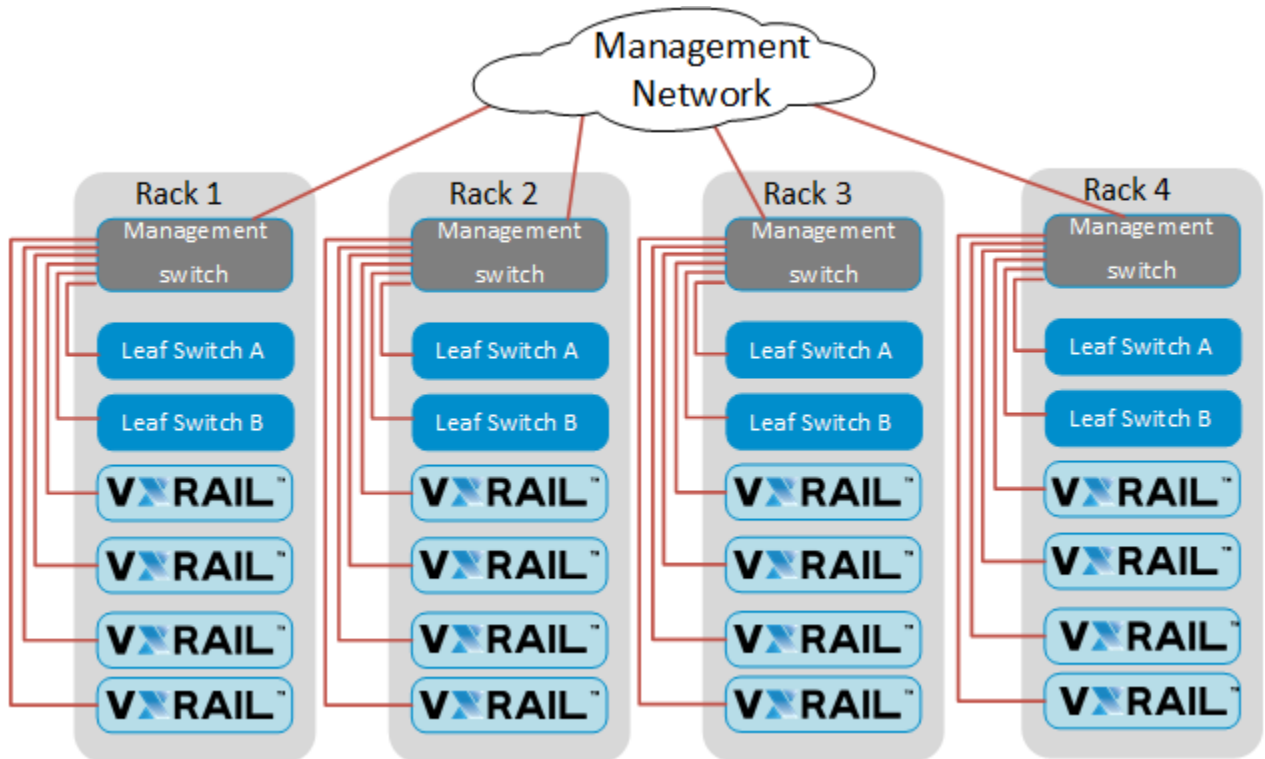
Management Network

Rack 1
Management switch
Leaf Switch A
Leaf Switch B
VXRAIL™
VXRAIL™
VXRAIL™
VXRAIL™

Rack 2
Management switch
Leaf Switch A
Leaf Switch B
VXRAIL™
VXRAIL™
VXRAIL™
VXRAIL™

Rack 3
Management switch
Leaf Switch A
Leaf Switch B
VXRAIL™
VXRAIL™
VXRAIL™
VXRAIL™

Rack 4
Management switch
Leaf Switch A
Leaf Switch B
VXRAIL™
VXRAIL™
VXRAIL™
VXRAIL™